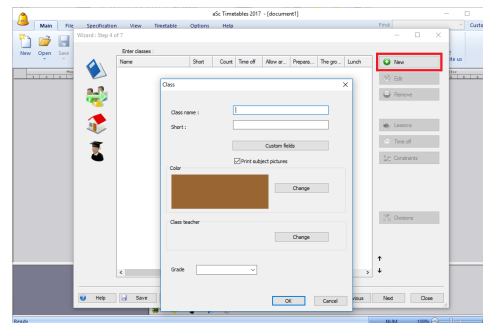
aSc Timetables 2017 - [document1]

Main File Specification View Timetable Options Help

Find

New Open Save

Wizard : Step 4 of 7

Enter classes

| Name | Short | Count | Time off | Allow ar... | Prepara... | The gro... | Lunch |
|---|---|---|---|---|---|---|---|

New

Edit

Remove

Lessons

Time off

Constraints

Divisions

Class

Class name :

Short :

Custom fields

Print subject pictures

Color

Change

Class teacher

Change

Grade

OK Cancel

Help Save

vious Next Close

Ready